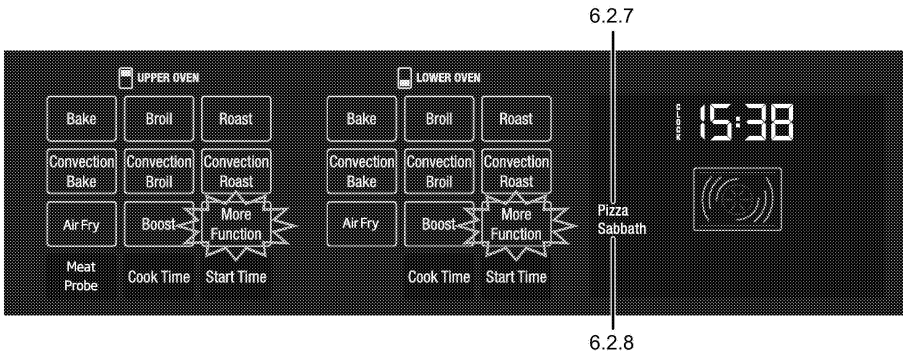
6.2.7

UPPER OVEN

Bake

Broil

Roast

Convection Bake

Convection Broil

Convection Roast

Air Fry

Boost

More Function

Meat Probe

Cook Time

Start Time

LOWER OVEN

Bake

Broil

Roast

Convection Bake

Convection Broil

Convection Roast

Air Fry

Boost

More Function

Cook Time

Start Time

Pizza

Sabbath

CLOCK

15:38

6.2.8